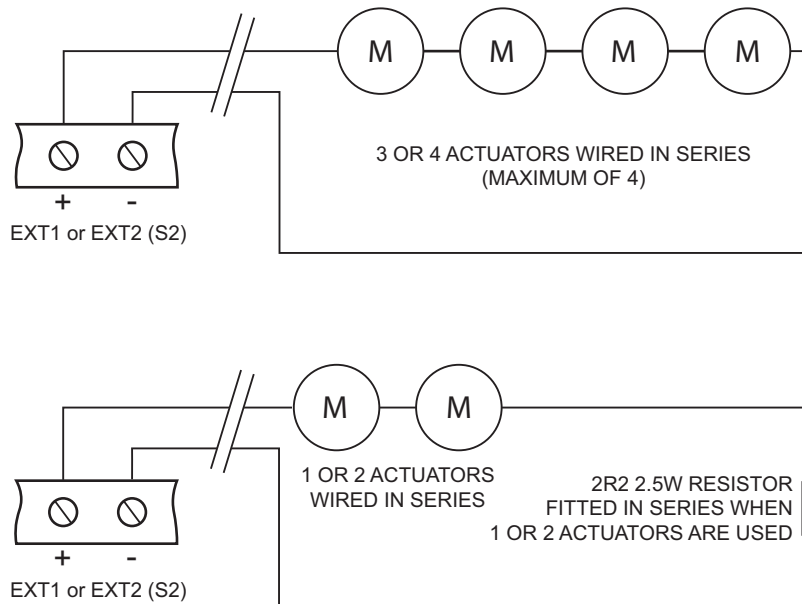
M M M M

+ -
EXT1 or EXT2 (S2)

3 OR 4 ACTUATORS WIRED IN SERIES
(MAXIMUM OF 4)

M M

1 OR 2 ACTUATORS
WIRED IN SERIES

2R2 2.5W RESISTOR
FITTED IN SERIES WHEN
1 OR 2 ACTUATORS ARE USED

+ -
EXT1 or EXT2 (S2)